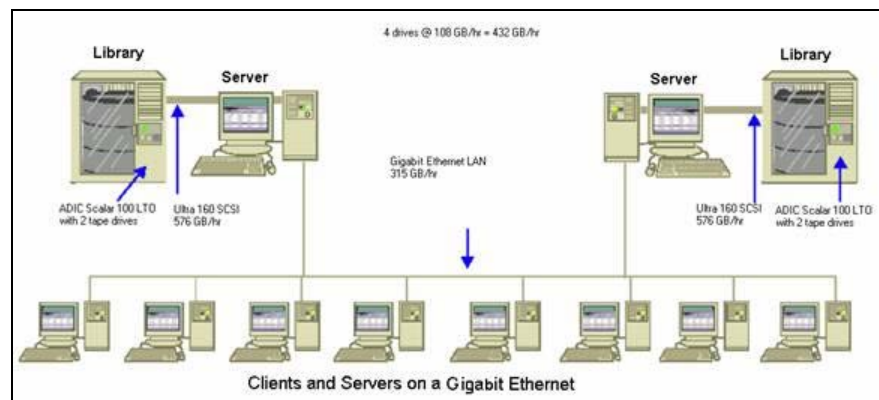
4 drives @ 108 GB/hr = 432 GB/hr

Library

Server

ADIC Scalar 100 LTO with 2 tape drives

Ultra 160 SCSI 576 GB/hr

Gigabit Ethernet LAN 315 GB/hr

Server

Library

Ultra 160 SCSI 576 GB/hr

ADIC Scalar 100 LTO with 2 tape drives

Clients and Servers on a Gigabit Ethernet